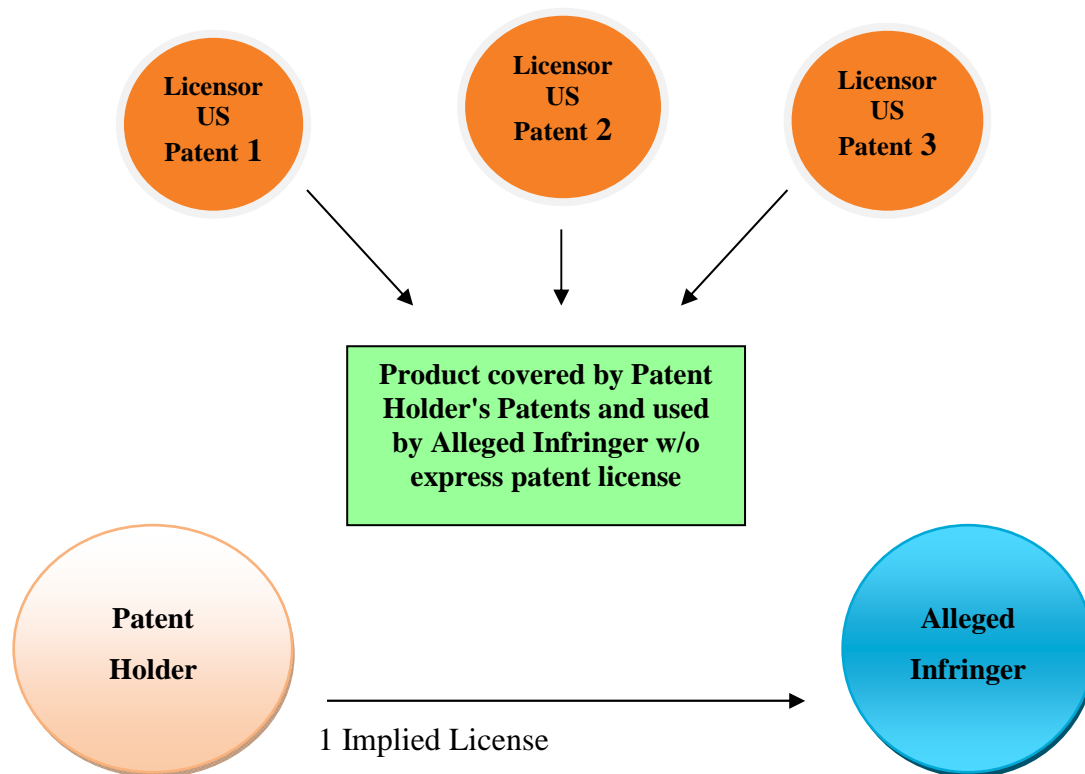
Licensor US Patent 1

Licensor US Patent 2

Licensor US Patent 3

Product covered by Patent Holder's Patents and used by Alleged Infringer w/o express patent license

Patent Holder

Alleged Infringer

1 Implied License